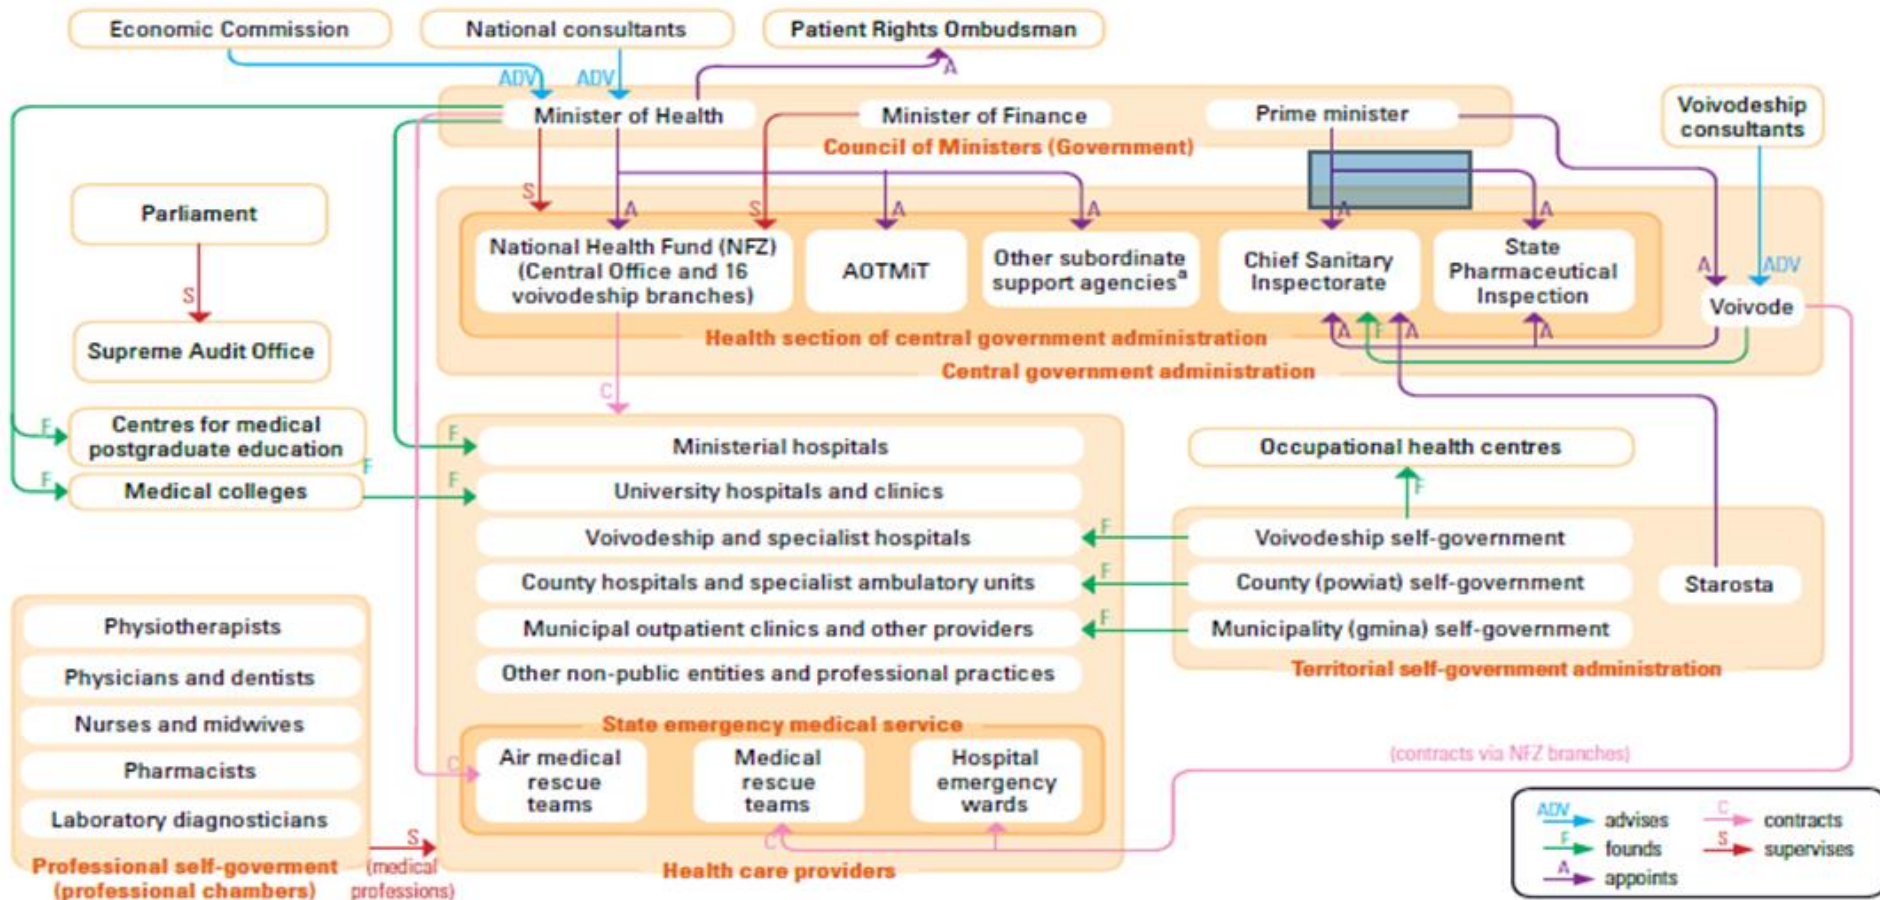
Economic Commission

National consultants

Patient Rights Ombudsman

ADV ADV A

Minister of Health

Minister of Finance

Prime minister

Council of Ministers (Government)

Voivodeship consultants

Parliament

S

Supreme Audit Office

S A S A A A A

National Health Fund (NFZ) (Central Office and 16 voivodeship branches)

AOTMiT

Other subordinate support agencies$^a$

Chief Sanitary Inspectorate

State Pharmaceutical Inspection

A ADV

Voivode

A F A A

Health section of central government administration

Central government administration

C

F

Centres for medical postgraduate education

F F

Medical colleges

F

F

Ministerial hospitals

F

University hospitals and clinics

Occupational health centres

F

F

Voivodeship and specialist hospitals

Voivodeship self-government

F

County hospitals and specialist ambulatory units

County (powiat) self-government

Starosta

F

Municipal outpatient clinics and other providers

Municipality (gmina) self-government

Other non-public entities and professional practices

Territorial self-government administration

Physiotherapists

Physicians and dentists

Nurses and midwives

Pharmacists

Laboratory diagnosticians

State emergency medical service

C

Air medical rescue teams

Medical rescue teams

Hospital emergency wards

(contracts via NFZ branches)

C

S

Professional self-goverment (professional chambers)

(medical professions)

Health care providers

ADV advises

F founds

A appoints

C contracts

S supervises